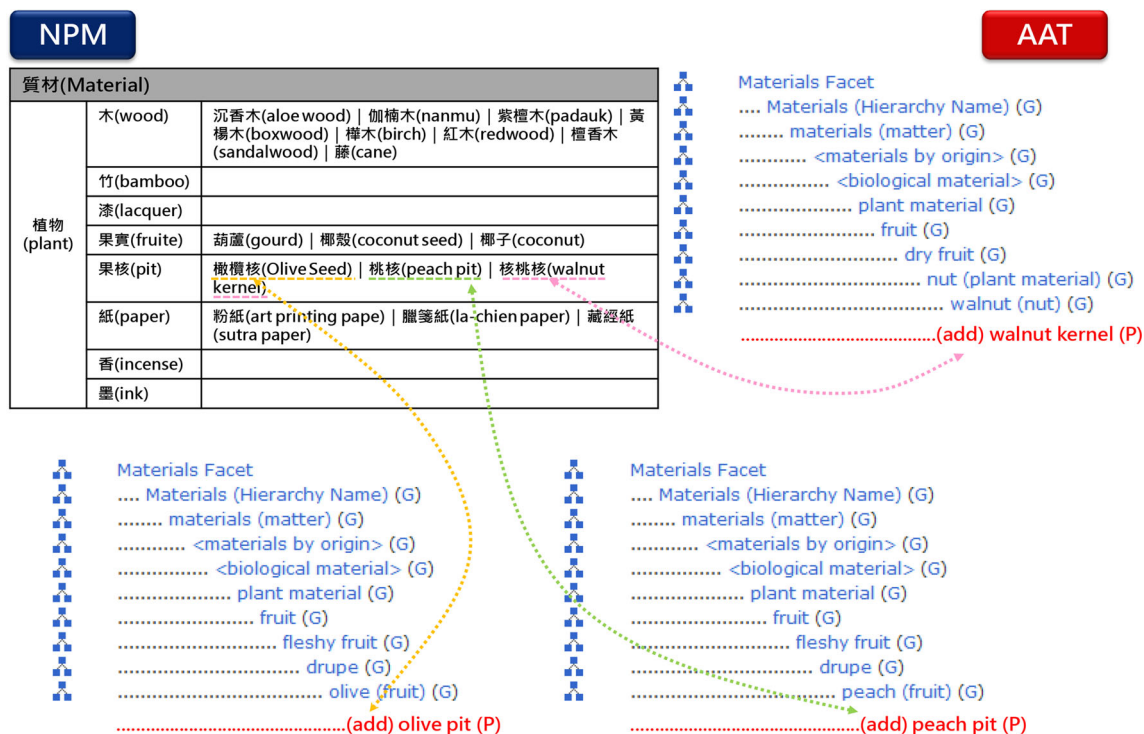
NPM

AAT

| 質材(Material) | | |
|---|---|---|
| 植物(plant) | 木(wood) | 沉香木(aloe wood)｜伽楠木(nanmu)｜紫檀木(padauk)｜黃楊木(boxwood)｜樺木(birch)｜紅木(redwood)｜檀香木(sandalwood)｜藤(cane) |
| | 竹(bamboo) | |
| | 漆(lacquer) | |
| | 果實(fruite) | 葫蘆(gourd)｜椰殼(coconut seed)｜椰子(coconut) |
| | 果核(pit) | 橄欖核(Olive Seed)｜桃核(peach pit)｜核桃核(walnut kernel) |
| | 紙(paper) | 粉紙(art printing pape)｜臘箋紙(la-chien paper)｜藏經紙(sutra paper) |
| | 香(incense) | |
| | 墨(ink) | |

Materials Facet
.... Materials (Hierarchy Name) (G)
........ materials (matter) (G)
............ <materials by origin> (G)
................ <biological material> (G)
.................... plant material (G)
........................ fruit (G)
............................ dry fruit (G)
................................ nut (plant material) (G)
.................................... walnut (nut) (G)
........................................(add) walnut kernel (P)

Materials Facet
.... Materials (Hierarchy Name) (G)
........ materials (matter) (G)
............ <materials by origin> (G)
................ <biological material> (G)
.................... plant material (G)
........................ fruit (G)
............................ fleshy fruit (G)
................................ drupe (G)
.................................... olive (fruit) (G)
........................................(add) olive pit (P)

Materials Facet
.... Materials (Hierarchy Name) (G)
........ materials (matter) (G)
............ <materials by origin> (G)
................ <biological material> (G)
.................... plant material (G)
........................ fruit (G)
............................ fleshy fruit (G)
................................ drupe (G)
.................................... peach (fruit) (G)
........................................(add) peach pit (P)